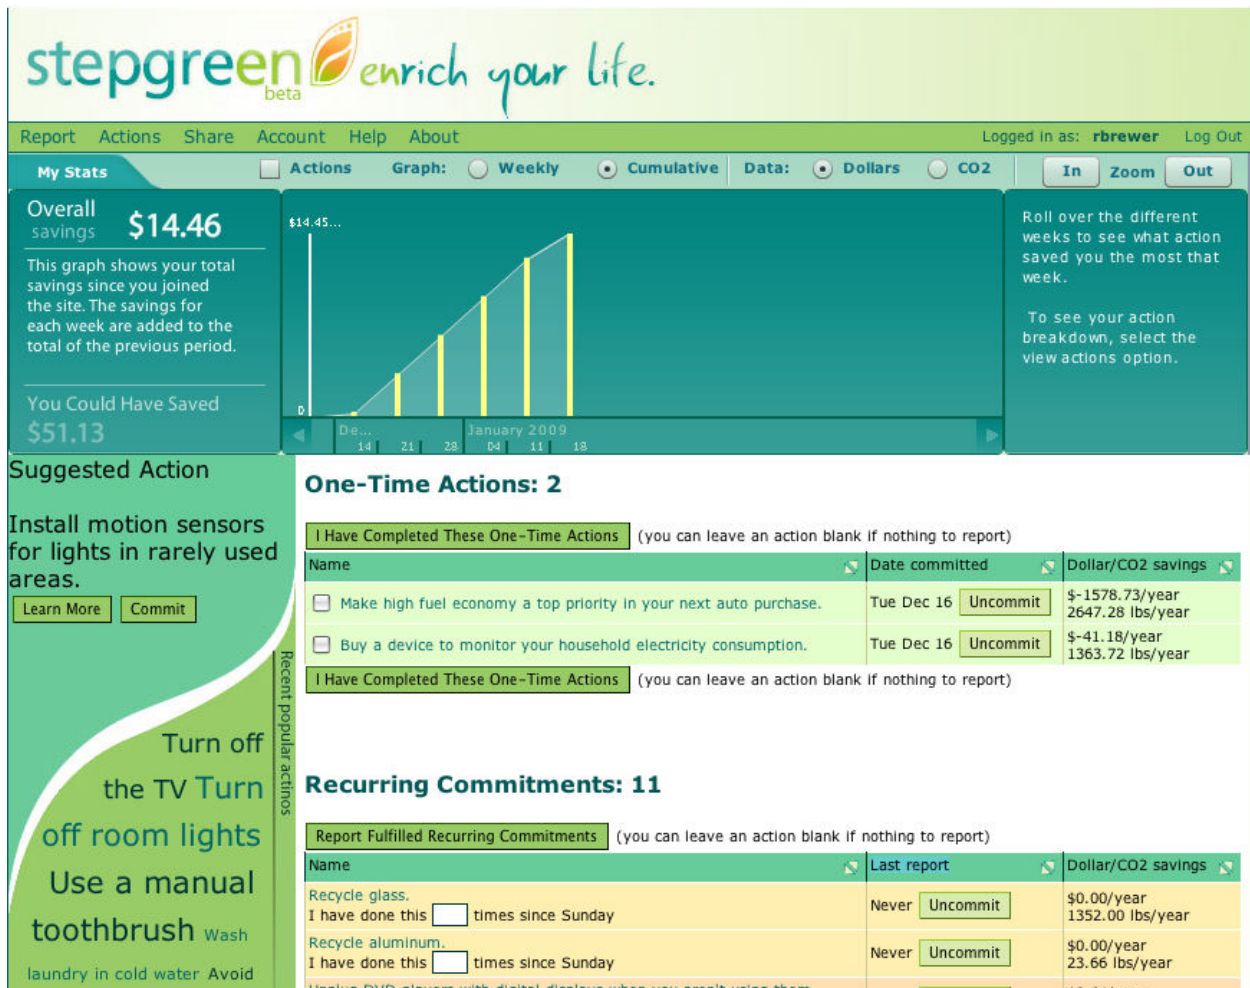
stepgreen beta enrich your life.

Report Actions Share Account Help About Logged in as: rbrewer Log Out

My Stats Actions Graph: Weekly Cumulative Data: Dollars CO2 In Zoom Out

Overall savings $14.46

This graph shows your total savings since you joined the site. The savings for each week are added to the total of the previous period.

You Could Have Saved $51.13

$14.45...

0

De... 14 21 28 January 2009 04 11 18

Roll over the different weeks to see what action saved you the most that week.

To see your action breakdown, select the view actions option.

Suggested Action

Install motion sensors for lights in rarely used areas.

Learn More Commit

Recent popular actinos

Turn off the TV Turn off room lights Use a manual toothbrush Wash laundry in cold water Avoid

One-Time Actions: 2

I Have Completed These One-Time Actions (you can leave an action blank if nothing to report)

| Name | Date committed | Dollar/CO2 savings |
|---|---|---|
| Make high fuel economy a top priority in your next auto purchase. | Tue Dec 16 Uncommit | $-1578.73/year 2647.28 lbs/year |
| Buy a device to monitor your household electricity consumption. | Tue Dec 16 Uncommit | $-41.18/year 1363.72 lbs/year |

I Have Completed These One-Time Actions (you can leave an action blank if nothing to report)

Recurring Commitments: 11

Report Fulfilled Recurring Commitments (you can leave an action blank if nothing to report)

| Name | Last report | Dollar/CO2 savings |
|---|---|---|
| Recycle glass. I have done this times since Sunday | Never Uncommit | $0.00/year 1352.00 lbs/year |
| Recycle aluminum. I have done this times since Sunday | Never Uncommit | $0.00/year 23.66 lbs/year |